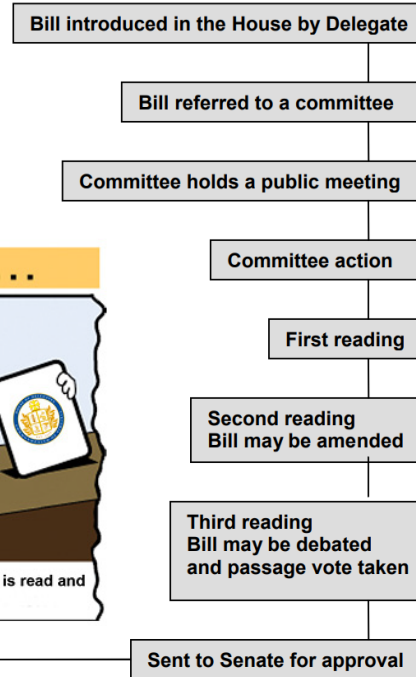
Bill introduced in the House by Delegate

Bill referred to a committee

Committee holds a public meeting

. .

Committee action

First reading

Second reading
Bill may be amended

Third reading
Bill may be debated
and passage vote taken

is read and

Sent to Senate for approval